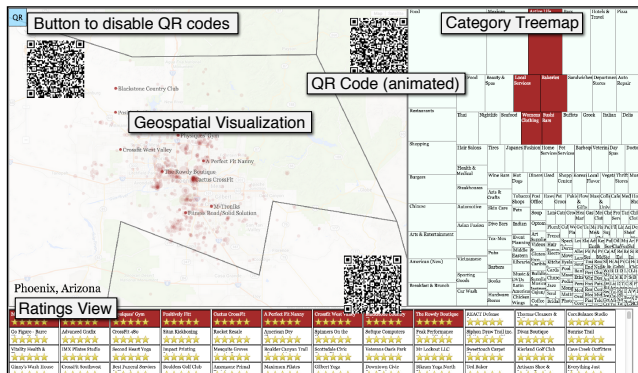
QR

Button to disable QR codes

Category Treemap

QR Code (animated)

Geospatial Visualization

Blackstone Country Club

CrossFit West Valley

A Perfect Fit Nancy

The Rowdy Boutique

Mr Tortilla

Phoenix, Arizona

Ratings View

Food

Beauty & Spas

Local Services

Bakeries

Sandwiches

Department Stores

Auto Repair

Hotels & Travel

Plaza

Restaurants

Thai

Nightlife

Seafood

Womens Clothing

Sushi Bars

Buffets

Greek

Italian

Delis

Shopping

Hair Salons

Tires

Japanese

Fashion

Home Services

Pet

Barbers

Veterinarians

Day Spas

Burgers

Health & Medical

Wine Bars

Steakhouses

Chinese

Automotive

Skin Care

Asian Fusion

Arts & Entertainment

Tex-Mex

Pubs

Vietnamese

Barbers

Sporting Goods

Breakfast & Brunch

Hardware Stores

Car Wash

Books

Go Figure Barre

Advanced Cardio

CrossFit 480

Positively Fit

Custom CrossFit

A Perfect Fit Nancy

American Dev

Spinners On the

Solique Computers

The Rowdy Boutique

REACT Defense

Thermo Cleaners &

Coco Balance Studio

Vitality Health &

3801 Pilates Studio

Second Heart Yoga

Impact Printing

Recket Resale

Sun Canyon Yoga

Scottsdale Civic

Peak Performance

Pickleball Studio

Desai Boutique

Europe Thai

Ginny's Wash House

CrossFit Southwest

Best Funeral Services

Boulders Golf Club

Maximum Pilates

Gilbert Yoga

Downtown Civic

Bikram Yoga North

Red Baker

Artisans Shoe &

Everything Just